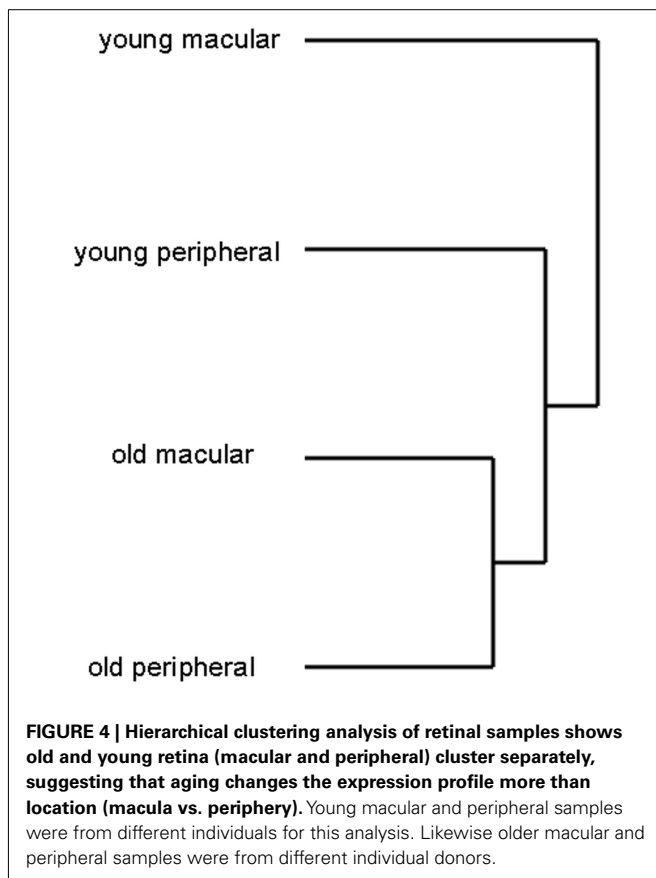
young macular

young peripheral

old macular

old peripheral

**FIGURE 4 | Hierarchical clustering analysis of retinal samples shows old and young retina (macular and peripheral) cluster separately, suggesting that aging changes the expression profile more than location (macula vs. periphery).** Young macular and peripheral samples were from different individuals for this analysis. Likewise older macular and peripheral samples were from different individual donors.